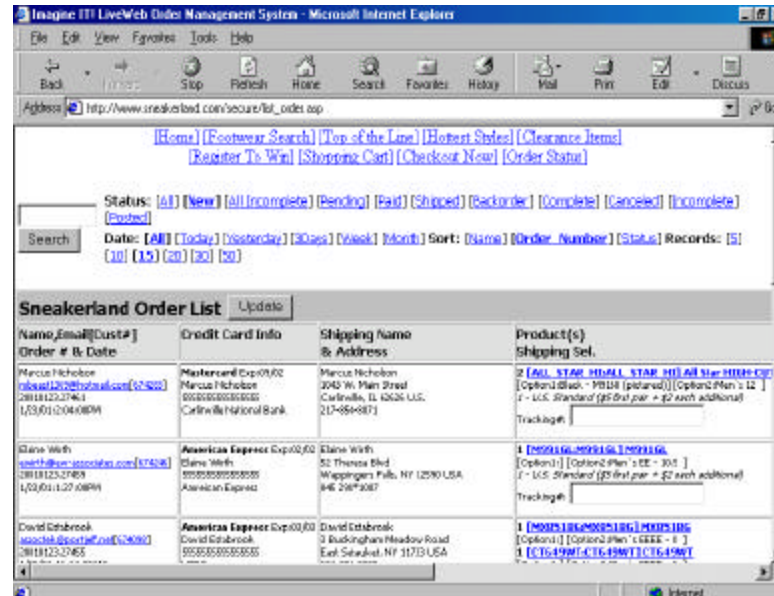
Imagine IT! LiveWeb Order Management System - Microsoft Internet Explorer

File Edit View Favorites Tools Help

Back Forward Stop Refresh Home Search Favorites History Mail Print Edit Discuss

Address http://www.sneakerland.com/secure/list_order.asp

[Home] [Footwear Search] [Top of the Line] [Hottest Styles] [Clearance Items]
[Register To Win] [Shopping Cart] [Checkout Now] [Order Status]

Status: [All] [New] [All Incomplete] [Pending] [Paid] [Shipped] [Backorder] [Complete] [Canceled] [Incomplete] [Posted]

Search

Date: [All] [Today] [Yesterday] [30days] [Week] [Month] Sort: [Name] [Order Number] [Status] Records: [5] [10] [15] [20] [30] [50]

Sneakerland Order List Update

| Name,Email[Cust#] Order # & Date | Credit Card Info | Shipping Name & Address | Product(s) Shipping Sel. |
|---|---|---|---|
| Marcus Nicholson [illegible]@hotmail.com[674203] 20010123.27461 1/23/01 2:04:08PM | Mastercard Exp:03/02 Marcus Nicholson 5555555555555555 Carlinville National Bank | Marcus Nicholson 3043 W. Main Street Carlinville, IL 62626 U.S. 217-854-8871 | 2 [ALL STAR HI:ALL STAR HI] All Star HIGH-CUT [Option1:Black - M9160 (pictured)] [Option2:Men`s 12] 1 - U.S. Standard ($6 first pair + $2 each additional) Tracking#: |
| Elaine Wirth ewirth@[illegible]-associates.com[674248] 20010123.27459 1/23/01 1:27:10PM | American Express Exp:02/02 Elaine Wirth 555555555555555 American Express | Elaine Wirth 52 Theresa Blvd Wappingers Falls, NY 12590 USA 845 298*3087 | 1 [M991GL:M991GL] M991GL [Option1:] [Option2:Men`s EE - 10.5] 1 - U.S. Standard ($6 first pair + $2 each additional) Tracking#: |
| David Estabrook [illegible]@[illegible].net[674090] 20010123.27455 | American Express Exp:03/03 David Estabrook 555555555555555 | David Estabrook 3 Buckingham Meadow Road East Setauket, NY 11733 USA | 1 [M00518G:M00518G] M00518G [Option1:] [Option2:Men`s EEEE - 8] 1 [CT649WT:CT649WT] CT649WT |

Internet